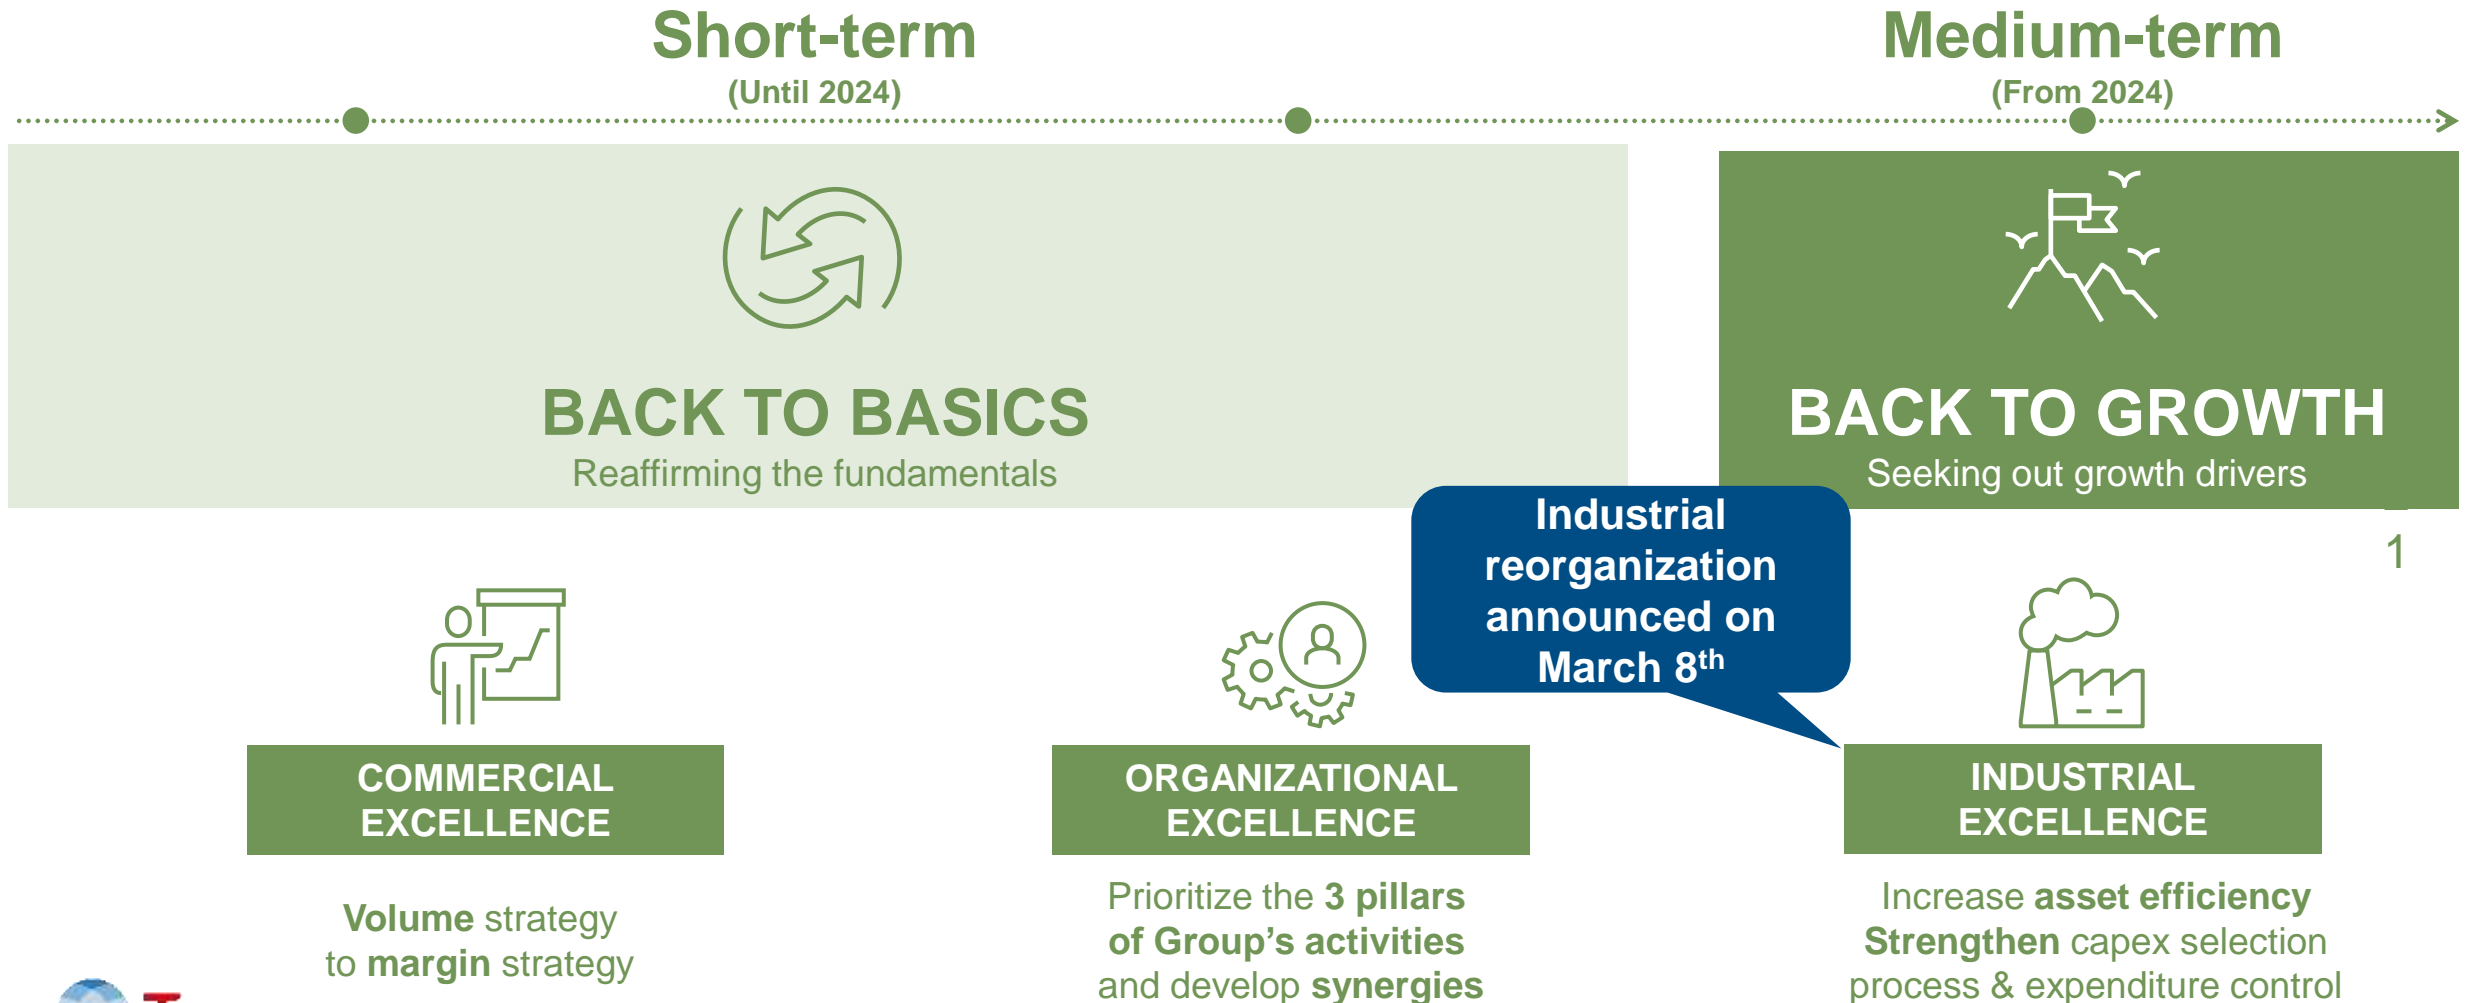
Short-term
(Until 2024)

Medium-term
(From 2024)

BACK TO BASICS
Reaffirming the fundamentals

BACK TO GROWTH
Seeking out growth drivers

Industrial reorganization announced on March 8$^{th}$

1

COMMERCIAL EXCELLENCE

Volume strategy to margin strategy

ORGANIZATIONAL EXCELLENCE

Prioritize the 3 pillars of Group's activities and develop synergies

INDUSTRIAL EXCELLENCE

Increase asset efficiency
Strengthen capex selection process & expenditure control